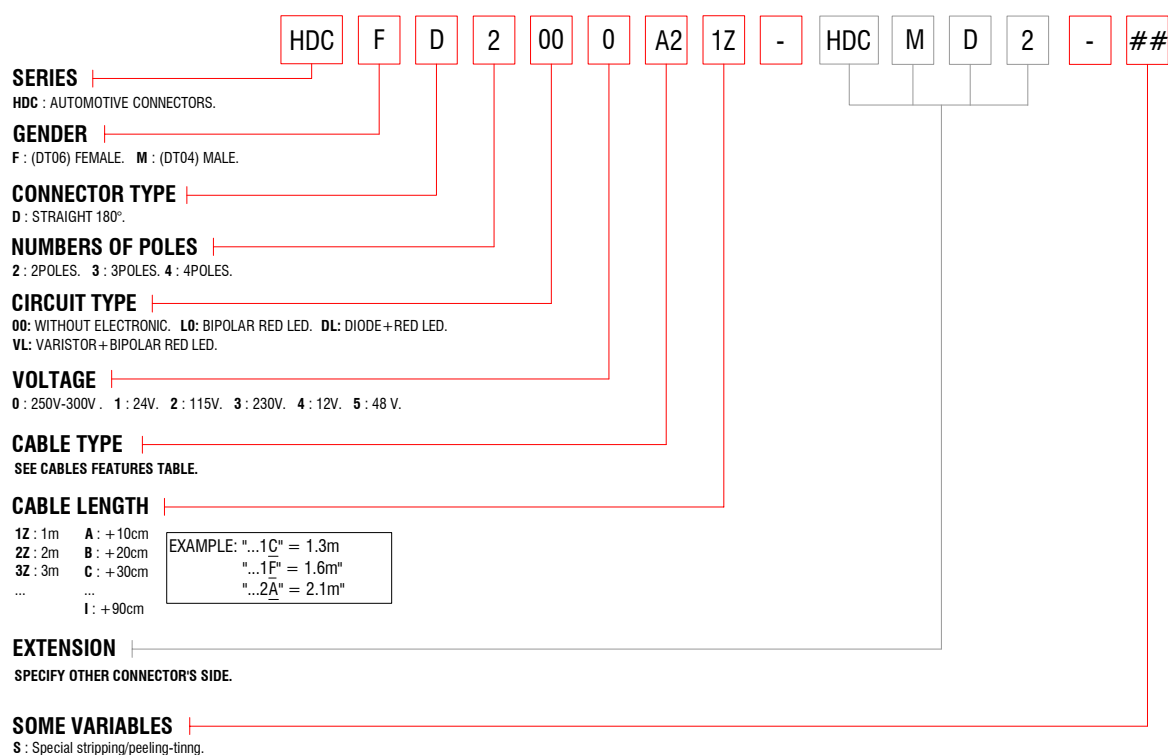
HDC F D 2 00 0 A2 1Z - HDC M D 2 - ##

SERIES
HDC : AUTOMOTIVE CONNECTORS.

GENDER
F : (DT06) FEMALE. M : (DT04) MALE.

CONNECTOR TYPE
D : STRAIGHT 180°.

NUMBERS OF POLES
2 : 2POLES. 3 : 3POLES. 4 : 4POLES.

CIRCUIT TYPE
00: WITHOUT ELECTRONIC. L0: BIPOLAR RED LED. DL: DIODE+RED LED.
VL: VARISTOR+BIPOLAR RED LED.

VOLTAGE
0 : 250V-300V . 1 : 24V. 2 : 115V. 3 : 230V. 4 : 12V. 5 : 48 V.

CABLE TYPE
SEE CABLES FEATURES TABLE.

CABLE LENGTH
1Z : 1m
2Z : 2m
3Z : 3m
...

A : +10cm
B : +20cm
C : +30cm
...
I : +90cm

EXAMPLE: "...1C" = 1.3m
"...1F" = 1.6m"
"...2A" = 2.1m"

EXTENSION
SPECIFY OTHER CONNECTOR'S SIDE.

SOME VARIABLES
S : Special stripping/peeling-tinng.